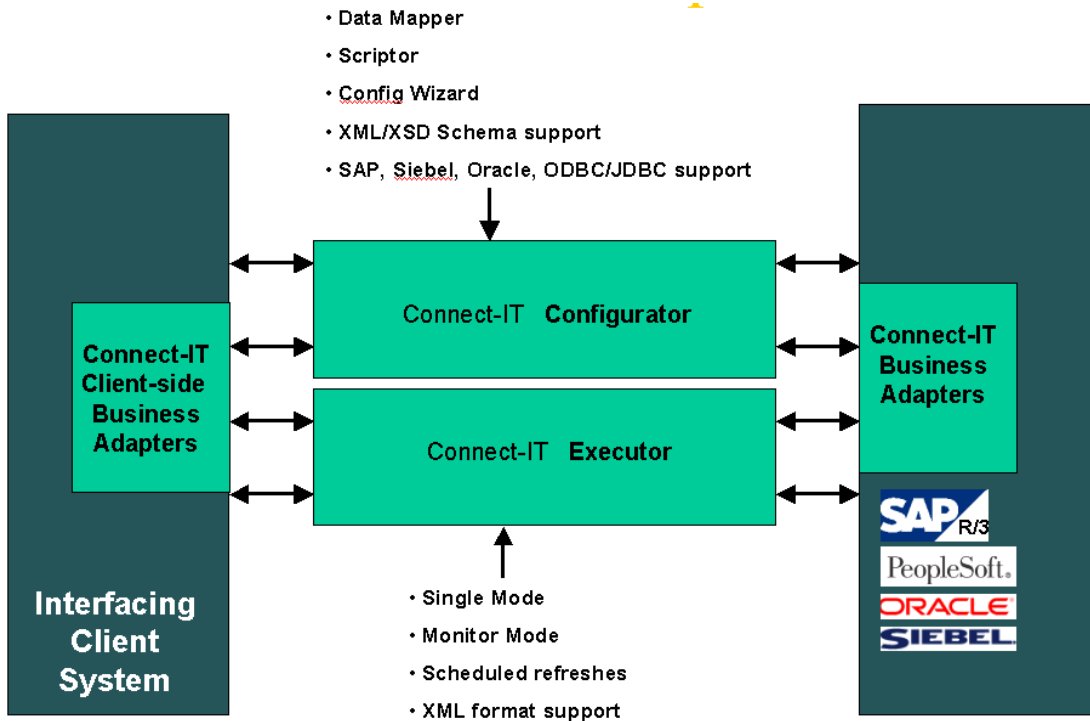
• Data Mapper
• Scriptor
• Config Wizard
• XML/XSD Schema support
• SAP, Siebel, Oracle, ODBC/JDBC support

Connect-IT Configurator

Connect-IT Executor

Connect-IT Client-side Business Adapters

Connect-IT Business Adapters

SAP R/3
PeopleSoft.
ORACLE
SIEBEL

Interfacing Client System

• Single Mode
• Monitor Mode
• Scheduled refreshes
• XML format support